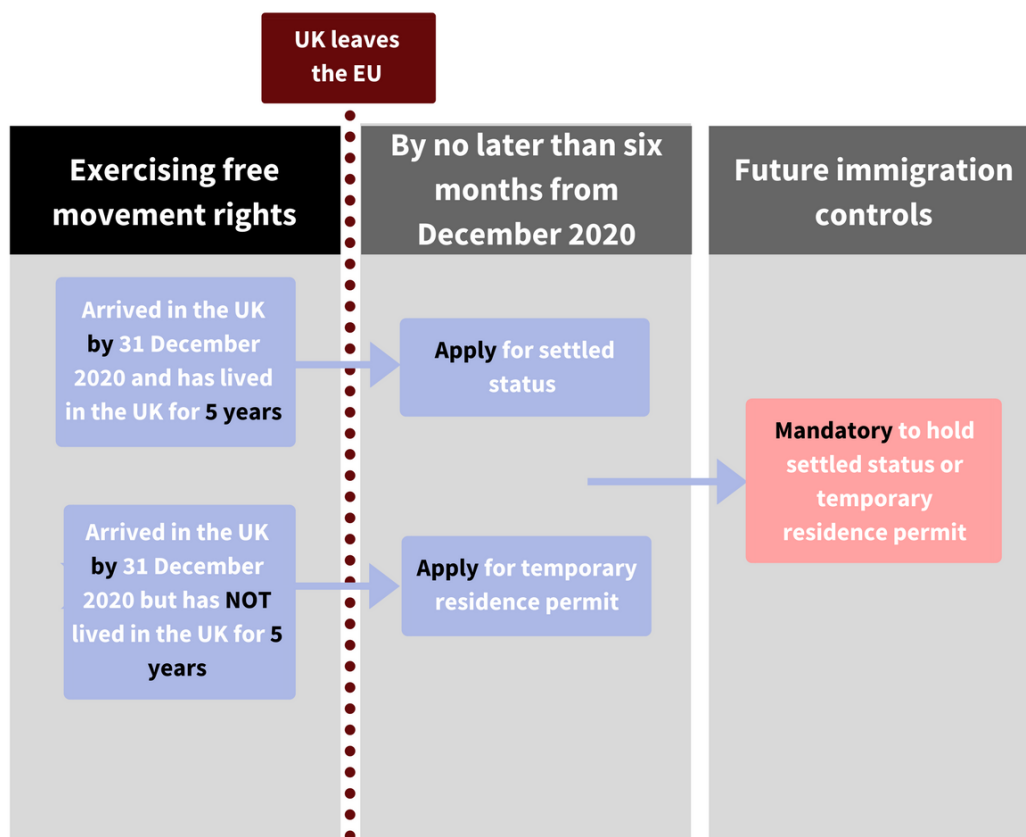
UK leaves the EU

Exercising free movement rights

By no later than six months from December 2020

Future immigration controls

Arrived in the UK by 31 December 2020 and has lived in the UK for 5 years

Apply for settled status

Arrived in the UK by 31 December 2020 but has NOT lived in the UK for 5 years

Apply for temporary residence permit

Mandatory to hold settled status or temporary residence permit